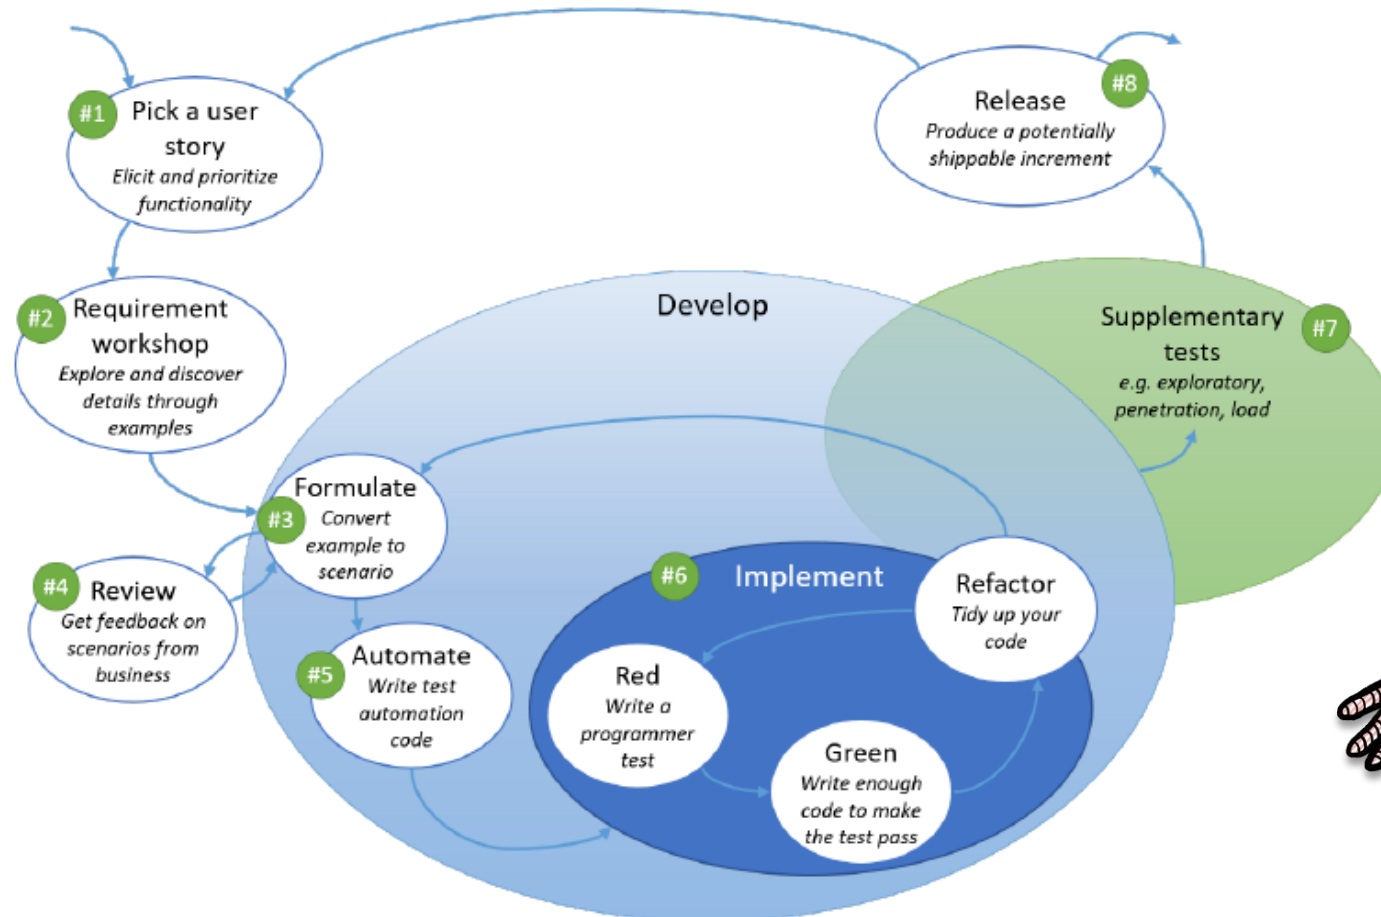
#1 Pick a user story
Elicit and prioritize functionality

#2 Requirement workshop
Explore and discover details through examples

#3 Formulate
Convert example to scenario

#4 Review
Get feedback on scenarios from business

#5 Automate
Write test automation code

Develop

#6 Implement

Red
Write a programmer test

Green
Write enough code to make the test pass

Refactor
Tidy up your code

#7 Supplementary tests
e.g. exploratory, penetration, load

#8 Release
Produce a potentially shippable increment